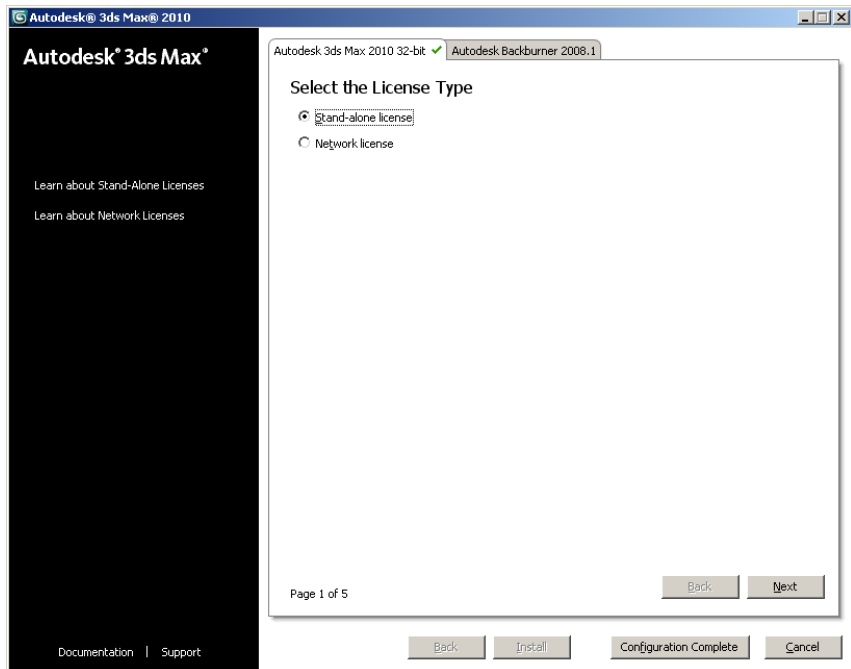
Autodesk® 3ds Max® 2010

Autodesk® 3ds Max®

Learn about Stand-Alone Licenses

Learn about Network Licenses

Documentation | Support

Autodesk 3ds Max 2010 32-bit ✓ | Autodesk Backburner 2008.1

Select the License Type

Stand-alone license

Network license

Page 1 of 5

Back | Next

Back | Install | Configuration Complete | Cancel